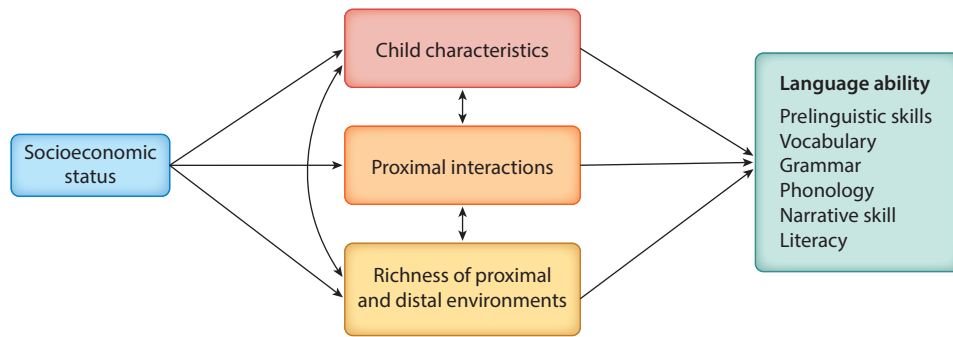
Socioeconomic status

Child characteristics

Proximal interactions

Richness of proximal and distal environments

Language ability
Prelinguistic skills
Vocabulary
Grammar
Phonology
Narrative skill
Literacy